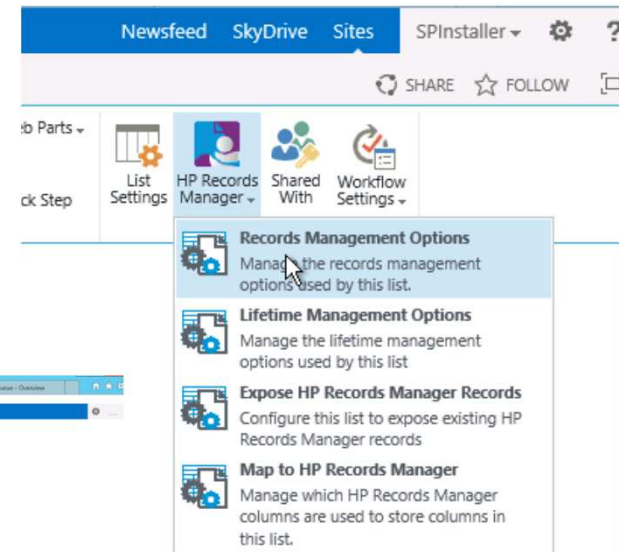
Newsfeed SkyDrive Sites SPInstaller ?

SHARE FOLLOW

b Parts

ck Step

List Settings

HP Records Manager

Shared With

Workflow Settings

Records Management Options
Manage the records management options used by this list.

Lifetime Management Options
Manage the lifetime management options used by this list

Expose HP Records Manager Records
Configure this list to expose existing HP Records Manager records

Map to HP Records Manager
Manage which HP Records Manager columns are used to store columns in this list.